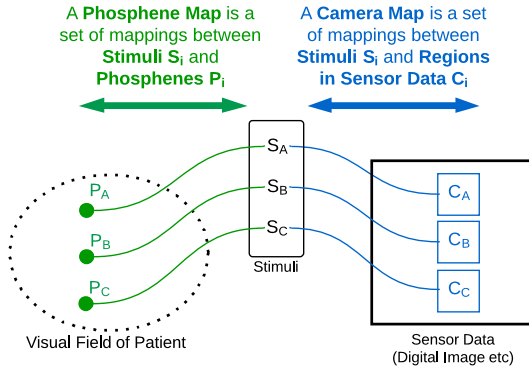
A **Phosphene Map** is a set of mappings between **Stimuli $S_i$** and **Phosphenes $P_i$**

A **Camera Map** is a set of mappings between **Stimuli $S_i$** and **Regions in Sensor Data $C_i$**

$P_A$

$P_B$

$P_C$

Visual Field of Patient

$S_A$

$S_B$

$S_C$

Stimuli

$C_A$

$C_B$

$C_C$

Sensor Data
(Digital Image etc)